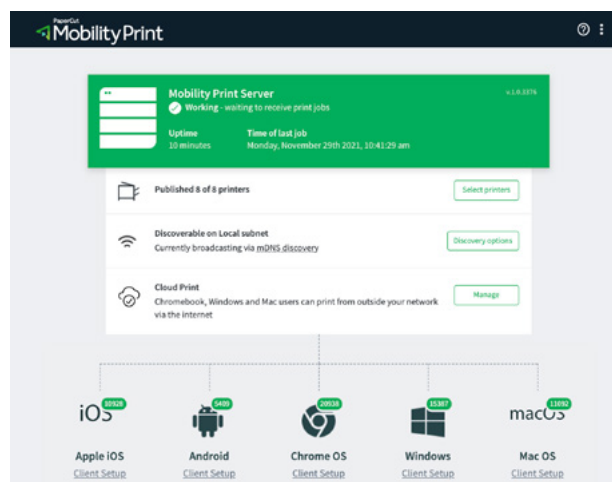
PaperCut MobilityPrint

Mobility Print Server

Working - waiting to receive print jobs

v.1.0.3376

Uptime
10 minutes

Time of last job
Monday, November 29th 2021, 10:41:29 am

Published 8 of 8 printers

Select printers

Discoverable on Local subnet
Currently broadcasting via mDNS discovery

Discovery options

Cloud Print
Chromebook, Windows and Mac users can print from outside your network via the internet

Manage

iOS 10928
Apple iOS
Client Setup

5409
Android
Client Setup

20938
Chrome OS
Client Setup

15387
Windows
Client Setup

macOS 11092
Mac OS
Client Setup